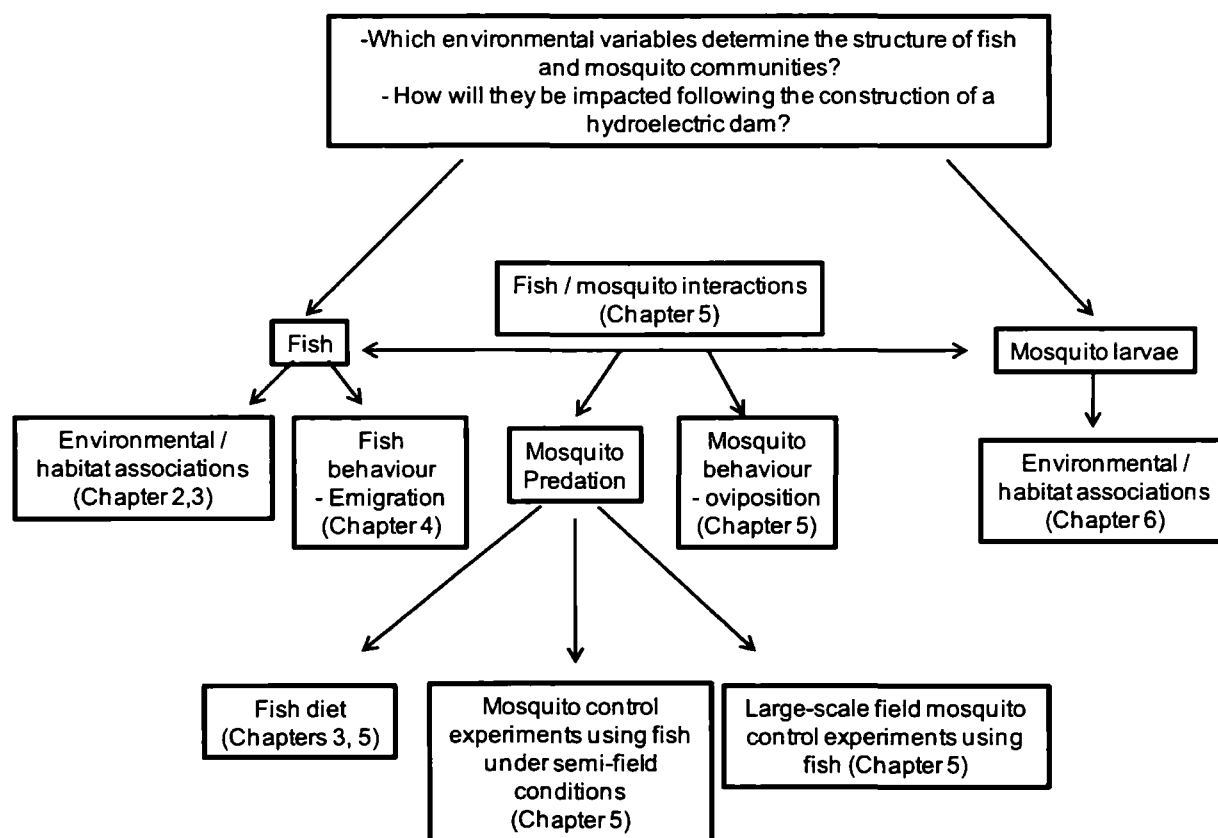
-Which environmental variables determine the structure of fish and mosquito communities?
- How will they be impacted following the construction of a hydroelectric dam?

Fish / mosquito interactions (Chapter 5)

Fish

Mosquito larvae

Environmental / habitat associations (Chapter 2,3)

Fish behaviour - Emigration (Chapter 4)

Mosquito Predation

Mosquito behaviour - oviposition (Chapter 5)

Environmental / habitat associations (Chapter 6)

Fish diet (Chapters 3, 5)

Mosquito control experiments using fish under semi-field conditions (Chapter 5)

Large-scale field mosquito control experiments using fish (Chapter 5)